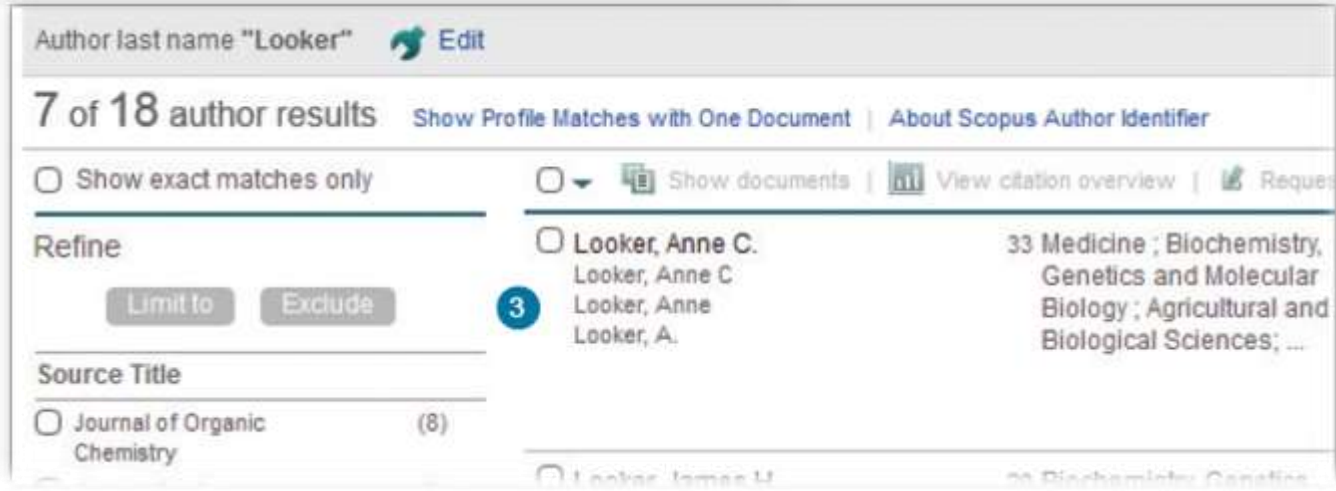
Author last name "Looker" Edit

7 of 18 author results Show Profile Matches with One Document | About Scopus Author Identifier

Show exact matches only

Show documents | View citation overview | Reques

Refine

Limit to Exclude

Source Title

Journal of Organic Chemistry (8)

Looker, Anne C.
Looker, Anne C
Looker, Anne
Looker, A.

3

33 Medicine ; Biochemistry, Genetics and Molecular Biology ; Agricultural and Biological Sciences; ...

Looker, James H. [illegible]